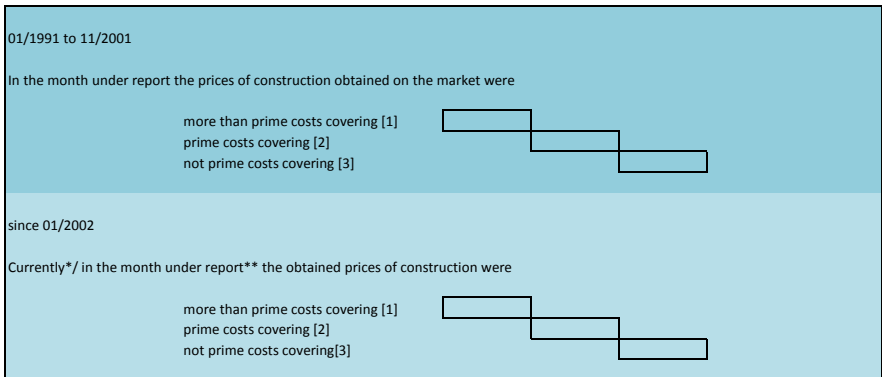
01/1991 to 11/2001

In the month under report the prices of construction obtained on the market were

more than prime costs covering [1]
prime costs covering [2]
not prime costs covering [3]

since 01/2002

Currently*/ in the month under report** the obtained prices of construction were

more than prime costs covering [1]
prime costs covering [2]
not prime costs covering[3]